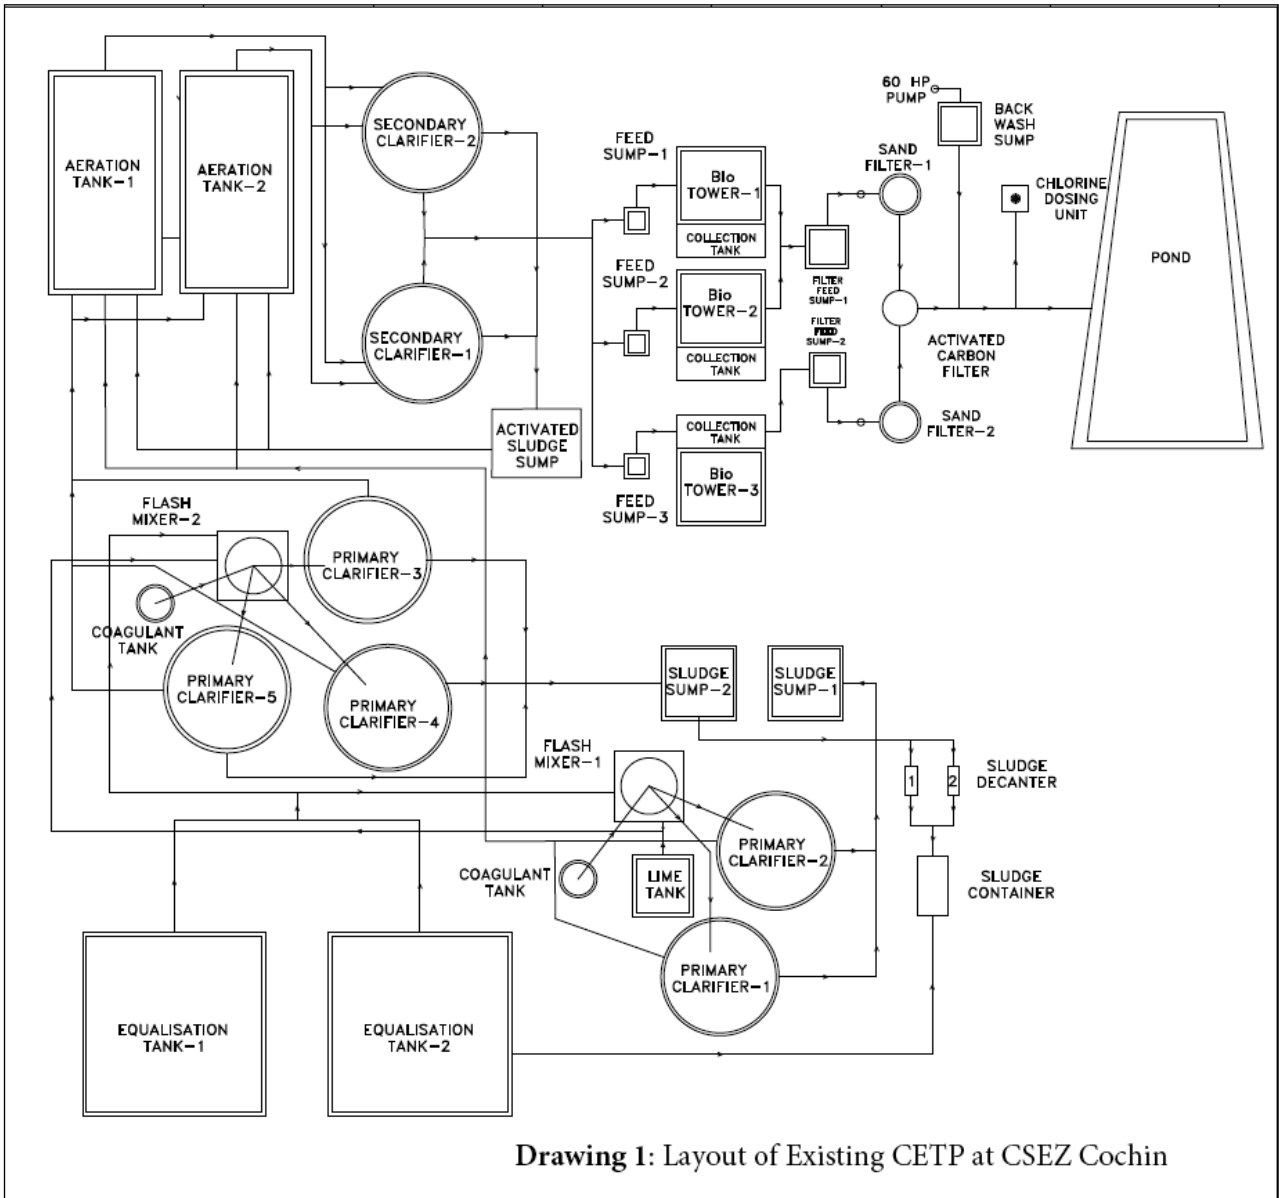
AERATION TANK-1

AERATION TANK-2

SECONDARY CLARIFIER-2

SECONDARY CLARIFIER-1

ACTIVATED SLUDGE SUMP

FEED SUMP-1

FEED SUMP-2

FEED SUMP-3

Bio TOWER-1

COLLECTION TANK

Bio TOWER-2

COLLECTION TANK

COLLECTION TANK

Bio TOWER-3

FILTER FEED SUMP-1

FILTER FEED SUMP-2

60 HP PUMP

BACK WASH SUMP

SAND FILTER-1

ACTIVATED CARBON FILTER

SAND FILTER-2

CHLORINE DOSING UNIT

POND

FLASH MIXER-2

PRIMARY CLARIFIER-3

COAGULANT TANK

PRIMARY CLARIFIER-5

PRIMARY CLARIFIER-4

SLUDGE SUMP-2

SLUDGE SUMP-1

SLUDGE DECANTER

1

2

FLASH MIXER-1

PRIMARY CLARIFIER-2

COAGULANT TANK

LIME TANK

SLUDGE CONTAINER

PRIMARY CLARIFIER-1

EQUALISATION TANK-1

EQUALISATION TANK-2

Drawing 1: Layout of Existing CETP at CSEZ Cochin